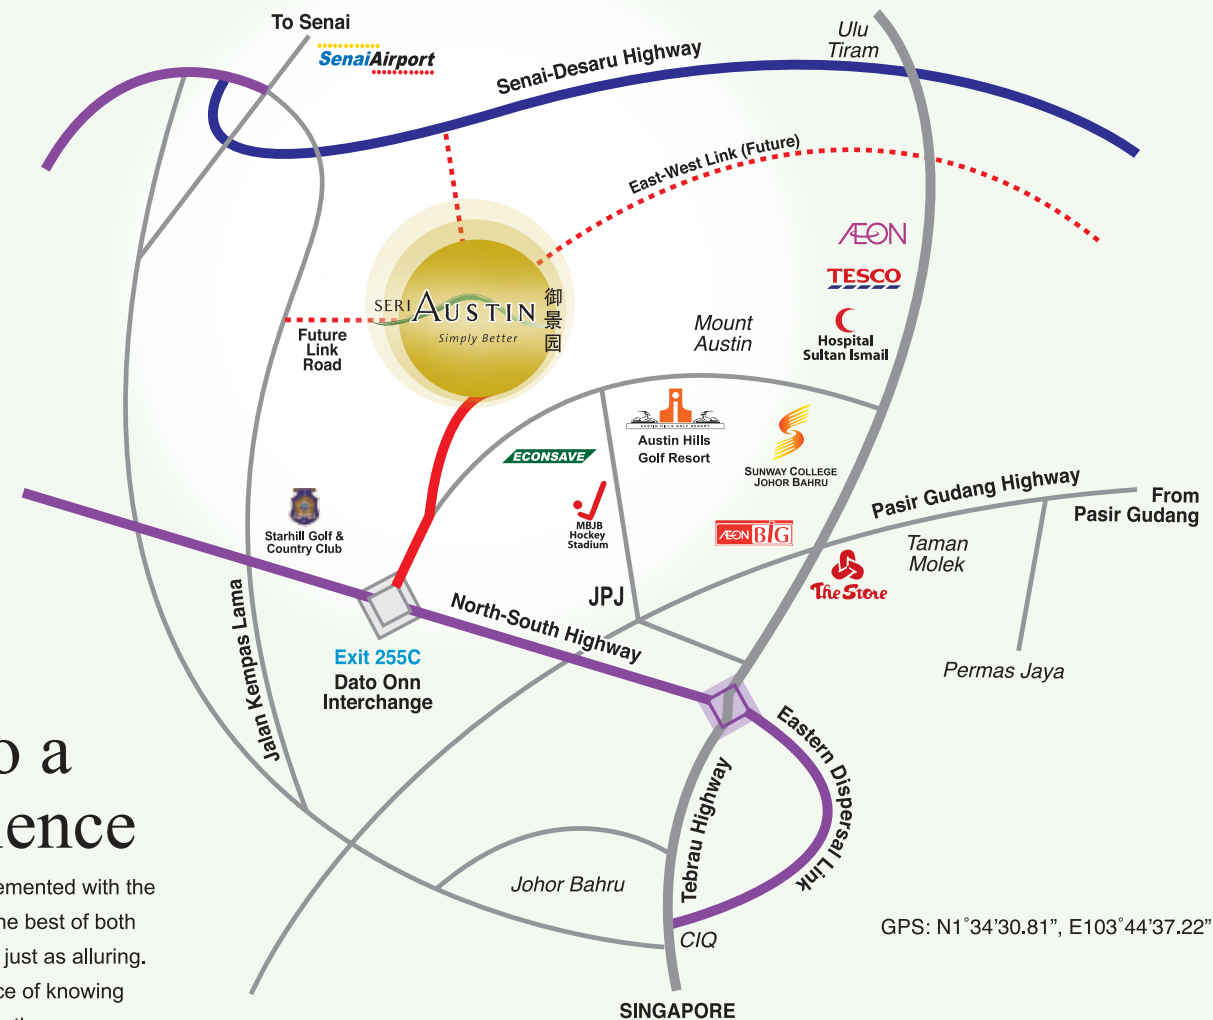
To Senai
SenaiAirport
Ulu Tiram
Senai-Desaru Highway
East-West Link (Future)
SERI AUSTIN 御景园
Simply Better
Future Link Road
AEON
TESCO
Mount Austin
Hospital Sultan Ismail
Austin Hills Golf Resort
ECONSAVE
SUNWAY COLLEGE JOHOR BAHRU
Starhill Golf & Country Club
MBJB Hockey Stadium
AEON BIG
Pasir Gudang Highway
From Pasir Gudang
Taman Molek
The Store
JPJ
North-South Highway
Exit 255C
Dato Onn Interchange
Jalan Kempas Lama
Permas Jaya
Eastern Dispersal Link
Tebrau Highway
Johor Bahru
CIQ
SINGAPORE
GPS: N1°34'30.81", E103°44'37.22"

o a
ence
emented with the
he best of both
just as alluring.
ce of knowing